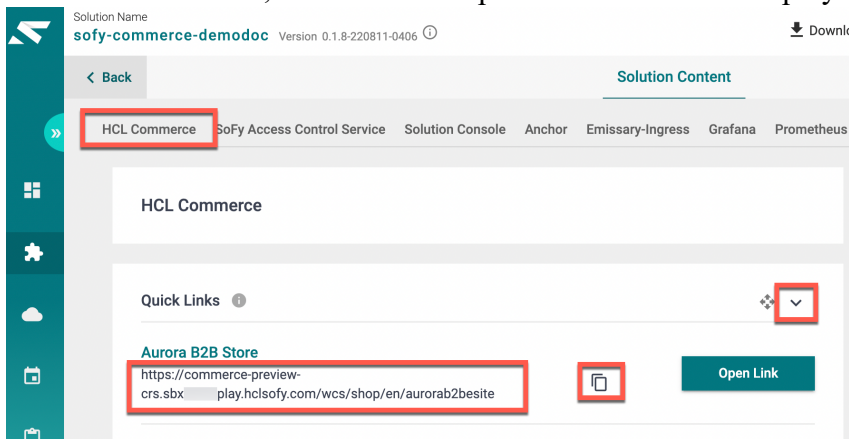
Solution Name
sofy-commerce-demodoc Version 0.1.8-220811-0406

Downl

< Back

Solution Content

HCL Commerce SoFy Access Control Service Solution Console Anchor Emissary-Ingress Grafana Prometheus

HCL Commerce

Quick Links

Aurora B2B Store
https://commerce-preview-crs.sbx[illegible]play.hclsofy.com/wcs/shop/en/aurorab2besite

Open Link